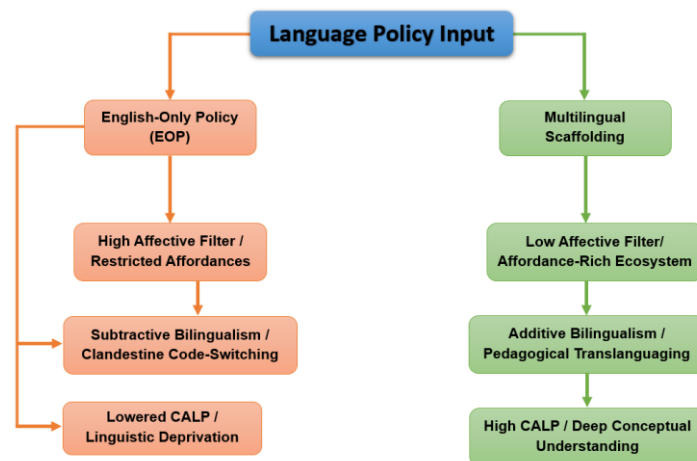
Language Policy Input

English-Only Policy (EOP)

High Affective Filter / Restricted Affordances

Subtractive Bilingualism / Clandestine Code-Switching

Lowered CALP / Linguistic Deprivation

Multilingual Scaffolding

Low Affective Filter/ Affordance-Rich Ecosystem

Additive Bilingualism / Pedagogical Translanguaging

High CALP / Deep Conceptual Understanding